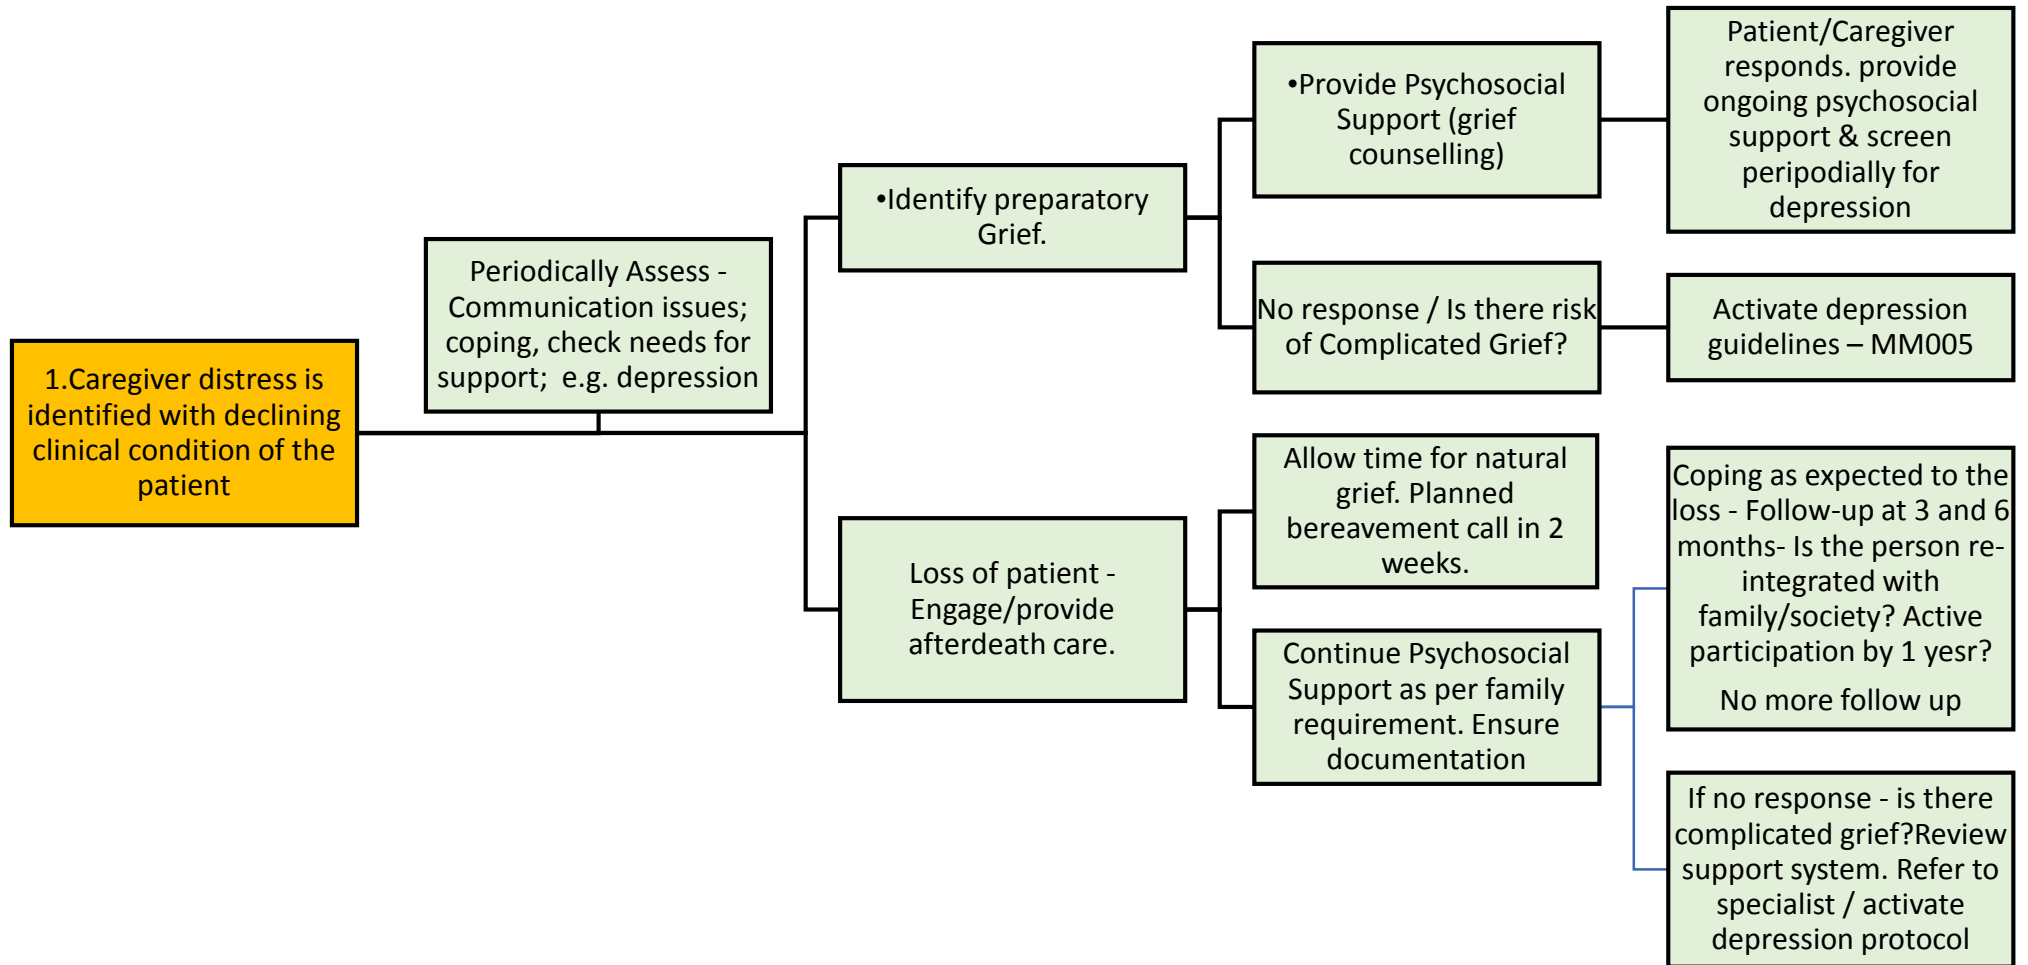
1.Caregiver distress is identified with declining clinical condition of the patient

Periodically Assess - Communication issues; coping, check needs for support; e.g. depression

•Identify preparatory Grief.

•Provide Psychosocial Support (grief counselling)

Patient/Caregiver responds. provide ongoing psychosocial support & screen peripodially for depression

No response / Is there risk of Complicated Grief?

Activate depression guidelines – MM005

Loss of patient - Engage/provide afterdeath care.

Allow time for natural grief. Planned bereavement call in 2 weeks.

Continue Psychosocial Support as per family requirement. Ensure documentation

Coping as expected to the loss - Follow-up at 3 and 6 months- Is the person re-integrated with family/society? Active participation by 1 yesr?

No more follow up

If no response - is there complicated grief?Review support system. Refer to specialist / activate depression protocol